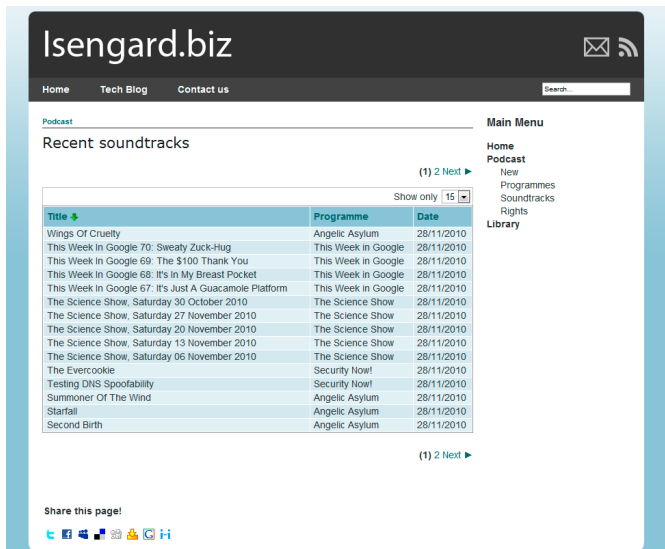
Isengard.biz

Home Tech Blog Contact us

Search...

Podcast

Recent soundtracks

(1) 2 Next ►

Show only 15

| Title | Programme | Date |
|---|---|---|
| Wings Of Cruelty | Angelic Asylum | 28/11/2010 |
| This Week In Google 70: Sweaty Zuck-Hug | This Week in Google | 28/11/2010 |
| This Week In Google 69: The $100 Thank You | This Week in Google | 28/11/2010 |
| This Week In Google 68: It's In My Breast Pocket | This Week in Google | 28/11/2010 |
| This Week In Google 67: It's Just A Guacamole Platform | This Week in Google | 28/11/2010 |
| The Science Show, Saturday 30 October 2010 | The Science Show | 28/11/2010 |
| The Science Show, Saturday 27 November 2010 | The Science Show | 28/11/2010 |
| The Science Show, Saturday 20 November 2010 | The Science Show | 28/11/2010 |
| The Science Show, Saturday 13 November 2010 | The Science Show | 28/11/2010 |
| The Science Show, Saturday 06 November 2010 | The Science Show | 28/11/2010 |
| The Evercookie | Security Now! | 28/11/2010 |
| Testing DNS Spoofability | Security Now! | 28/11/2010 |
| Summoner Of The Wind | Angelic Asylum | 28/11/2010 |
| Starfall | Angelic Asylum | 28/11/2010 |
| Second Birth | Angelic Asylum | 28/11/2010 |

(1) 2 Next ►

Share this page!

Main Menu

Home
Podcast
New
Programmes
Soundtracks
Rights
Library